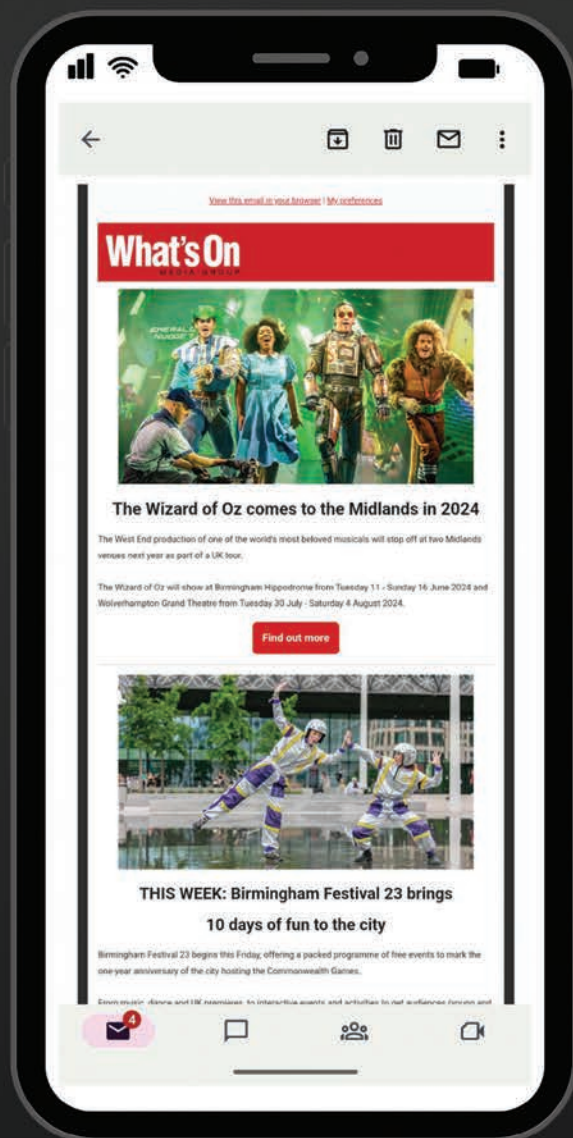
View this email in your browser | My preferences

What's On
MEDIA GROUP

The Wizard of Oz comes to the Midlands in 2024

The West End production of one of the world's most beloved musicals will stop off at two Midlands venues next year as part of a UK tour.

The Wizard of Oz will show at Birmingham Hippodrome from Tuesday 11 - Sunday 16 June 2024 and Wolverhampton Grand Theatre from Tuesday 30 July - Saturday 4 August 2024.

Find out more

THIS WEEK: Birmingham Festival 23 brings 10 days of fun to the city

Birmingham Festival 23 begins this Friday, offering a packed programme of free events to mark the one-year anniversary of the city hosting the Commonwealth Games.

From music, dance and UK premieres, to interactive events and activities to get audiences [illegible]

4